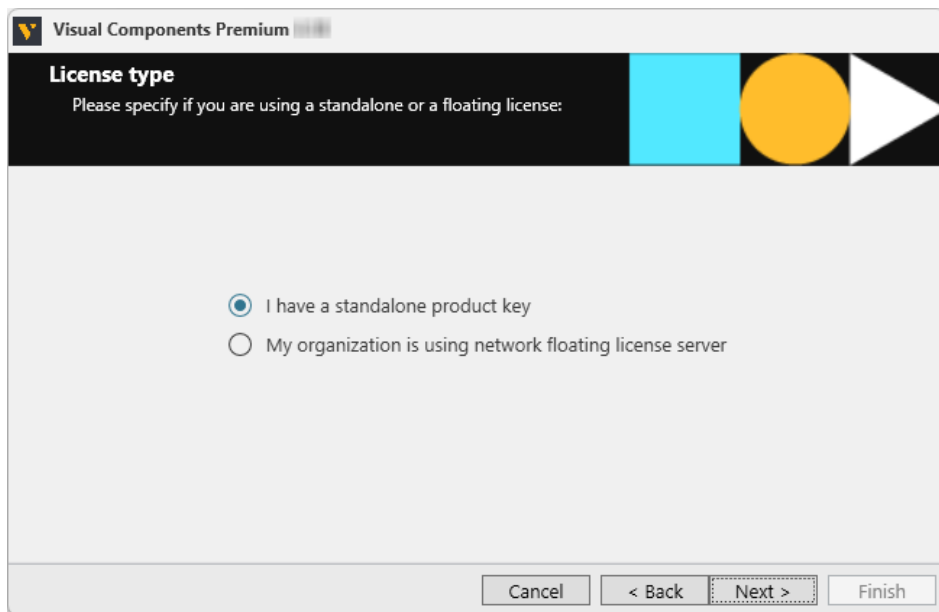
Visual Components Premium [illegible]

License type
Please specify if you are using a standalone or a floating license:

I have a standalone product key
My organization is using network floating license server

Cancel
< Back
Next >
Finish